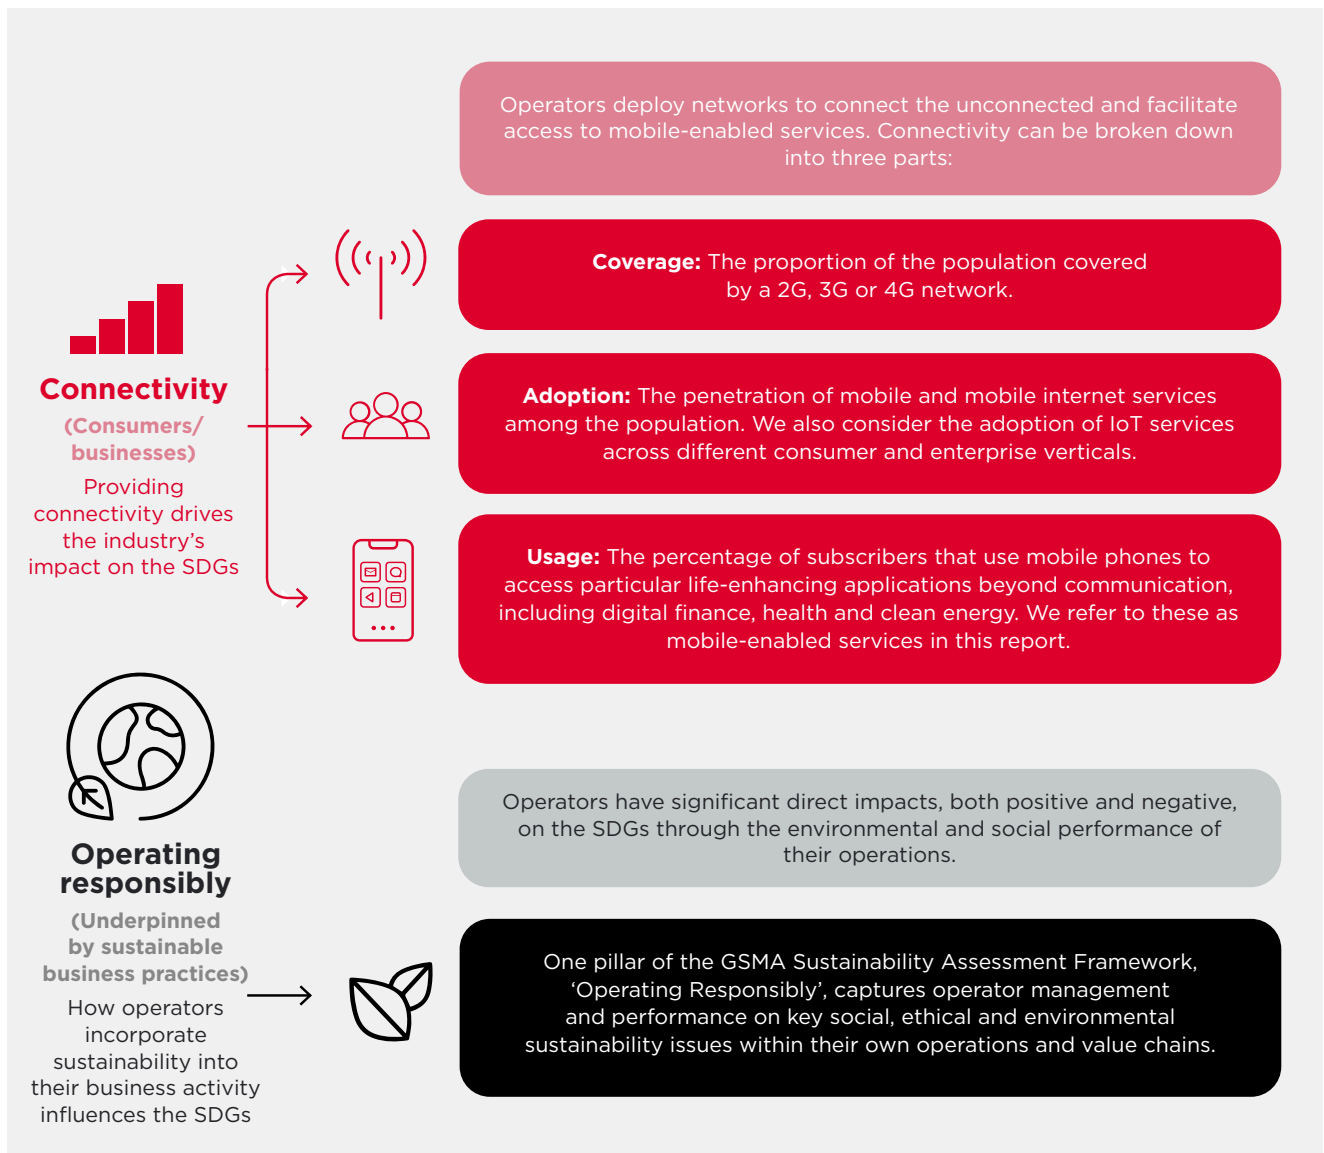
Connectivity

(Consumers/ businesses)

Providing connectivity drives the industry’s impact on the SDGs

Operators deploy networks to connect the unconnected and facilitate access to mobile-enabled services. Connectivity can be broken down into three parts:

**Coverage:** The proportion of the population covered by a 2G, 3G or 4G network.

**Adoption:** The penetration of mobile and mobile internet services among the population. We also consider the adoption of IoT services across different consumer and enterprise verticals.

**Usage:** The percentage of subscribers that use mobile phones to access particular life-enhancing applications beyond communication, including digital finance, health and clean energy. We refer to these as mobile-enabled services in this report.

Operating responsibly

(Underpinned by sustainable business practices)

How operators incorporate sustainability into their business activity influences the SDGs

Operators have significant direct impacts, both positive and negative, on the SDGs through the environmental and social performance of their operations.

One pillar of the GSMA Sustainability Assessment Framework, ‘Operating Responsibly’, captures operator management and performance on key social, ethical and environmental sustainability issues within their own operations and value chains.